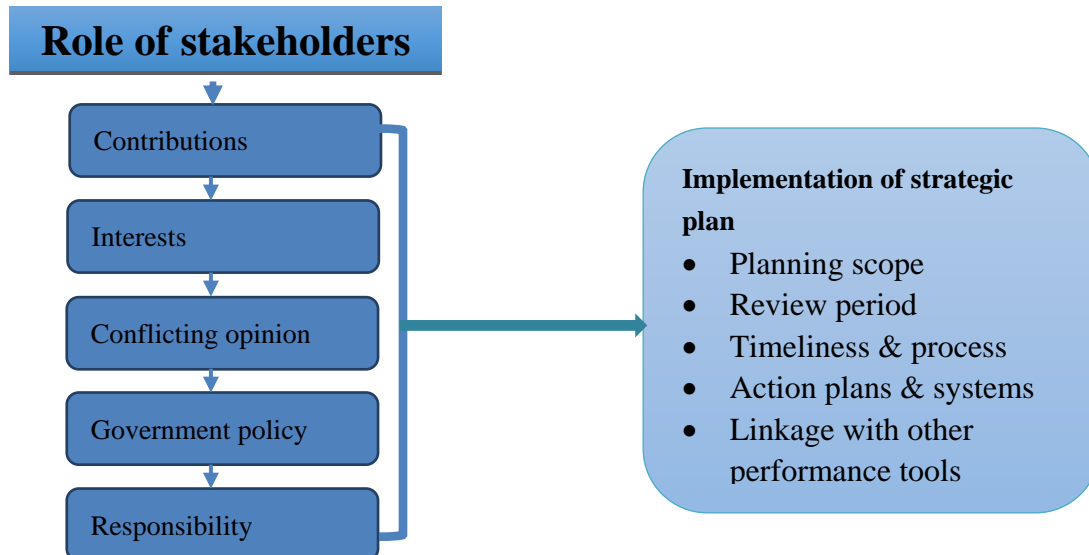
Role of stakeholders

Contributions

Interests

Conflicting opinion

Government policy

Responsibility

Implementation of strategic plan

- Planning scope
- Review period
- Timeliness & process
- Action plans & systems
- Linkage with other performance tools